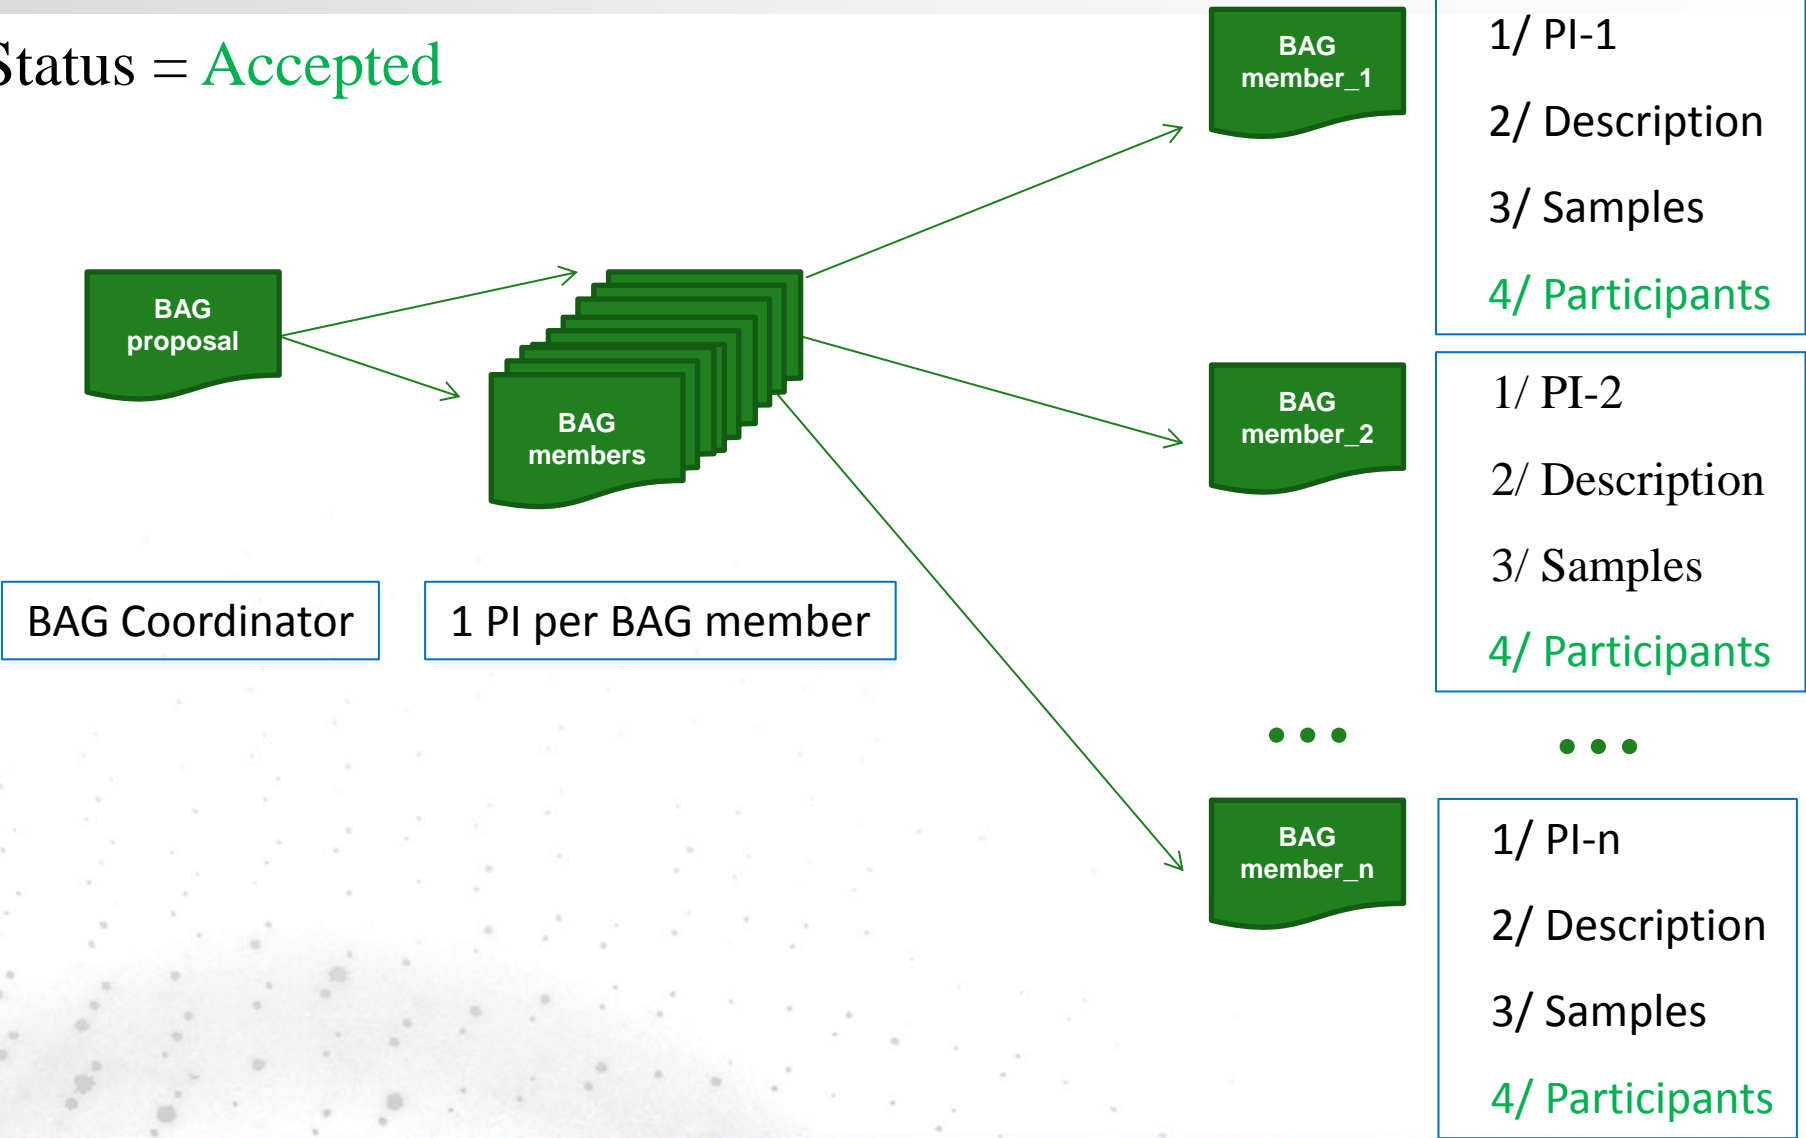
Status = Accepted

BAG proposal

BAG members

BAG Coordinator

1 PI per BAG member

BAG member_1

1/ PI-1

2/ Description

3/ Samples

4/ Participants

BAG member_2

1/ PI-2

2/ Description

3/ Samples

4/ Participants

• • •

• • •

BAG member_n

1/ PI-n

2/ Description

3/ Samples

4/ Participants